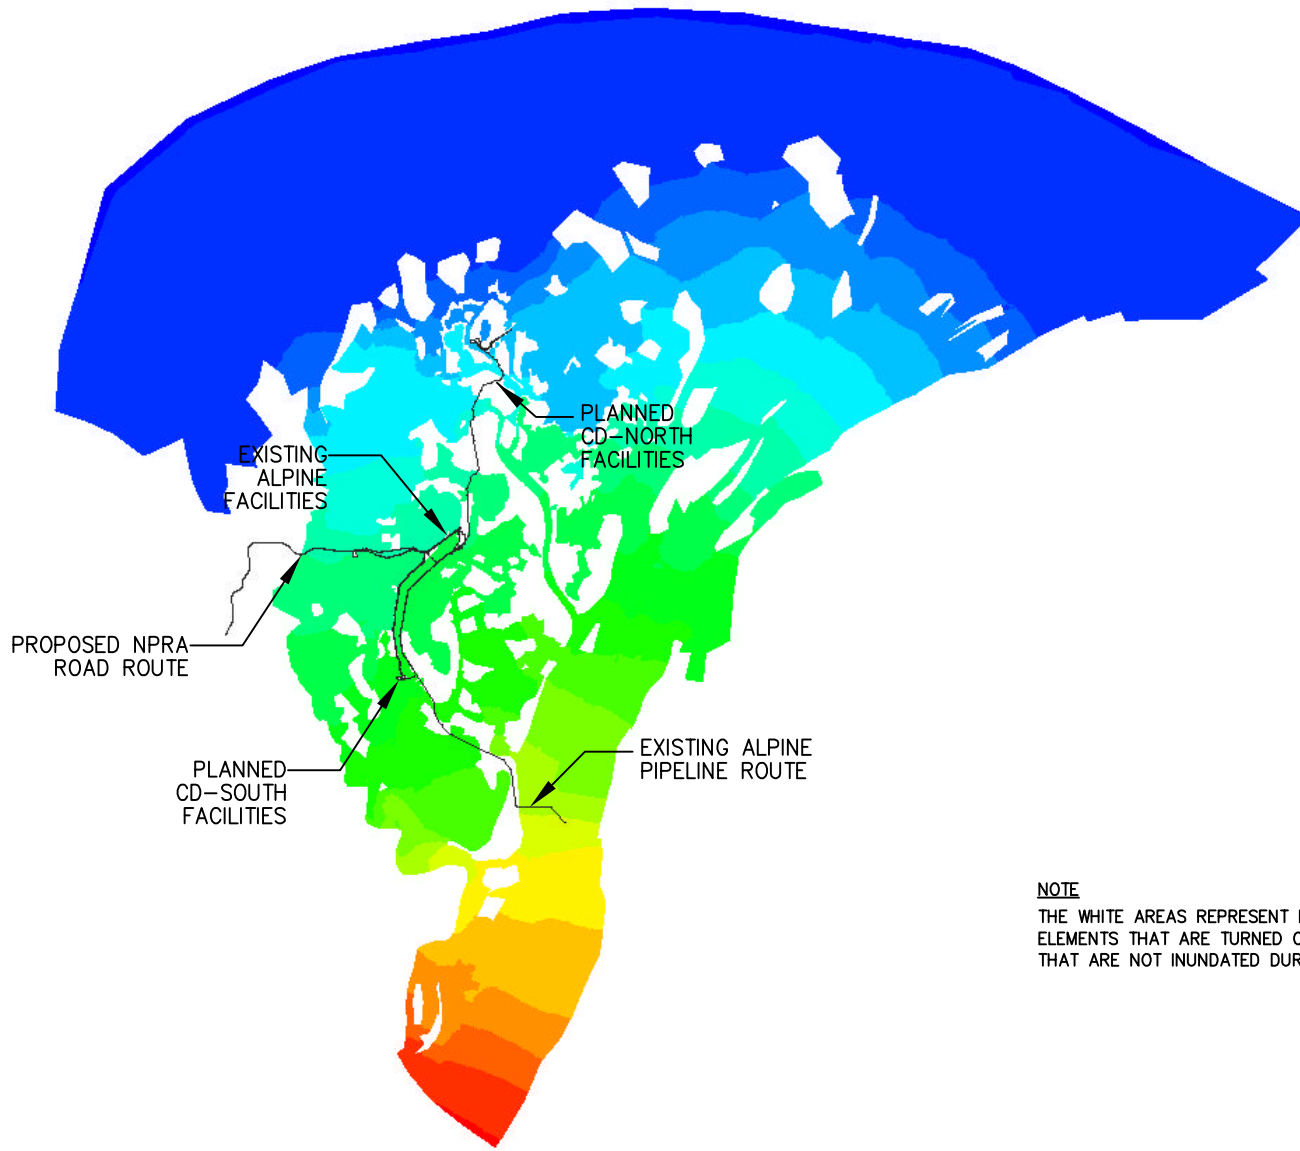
PLANNED
CD-NORTH
FACILITIES

EXISTING
ALPINE
FACILITIES

PROPOSED NPRA
ROAD ROUTE

EXISTING ALPINE
PIPELINE ROUTE

PLANNED
CD-SOUTH
FACILITIES

NOTE
THE WHITE AREAS REPRESENT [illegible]
ELEMENTS THAT ARE TURNED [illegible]
THAT ARE NOT INUNDATED DUR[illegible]